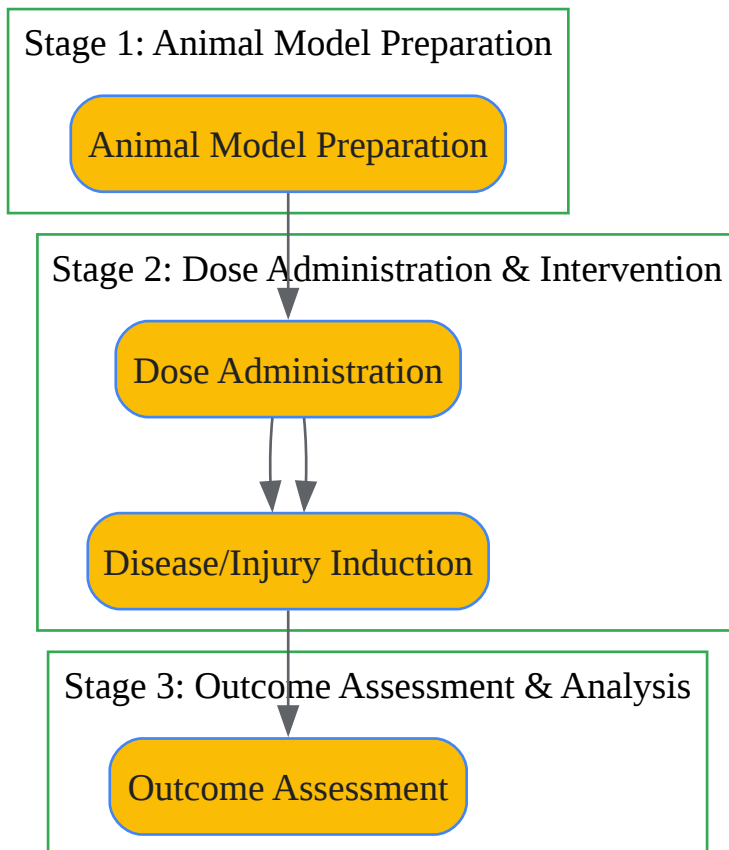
Stage 1: Animal Model Preparation

Animal Model Preparation

Stage 2: Dose Administration & Intervention

Dose Administration

Disease/Injury Induction

Stage 3: Outcome Assessment & Analysis

Outcome Assessment